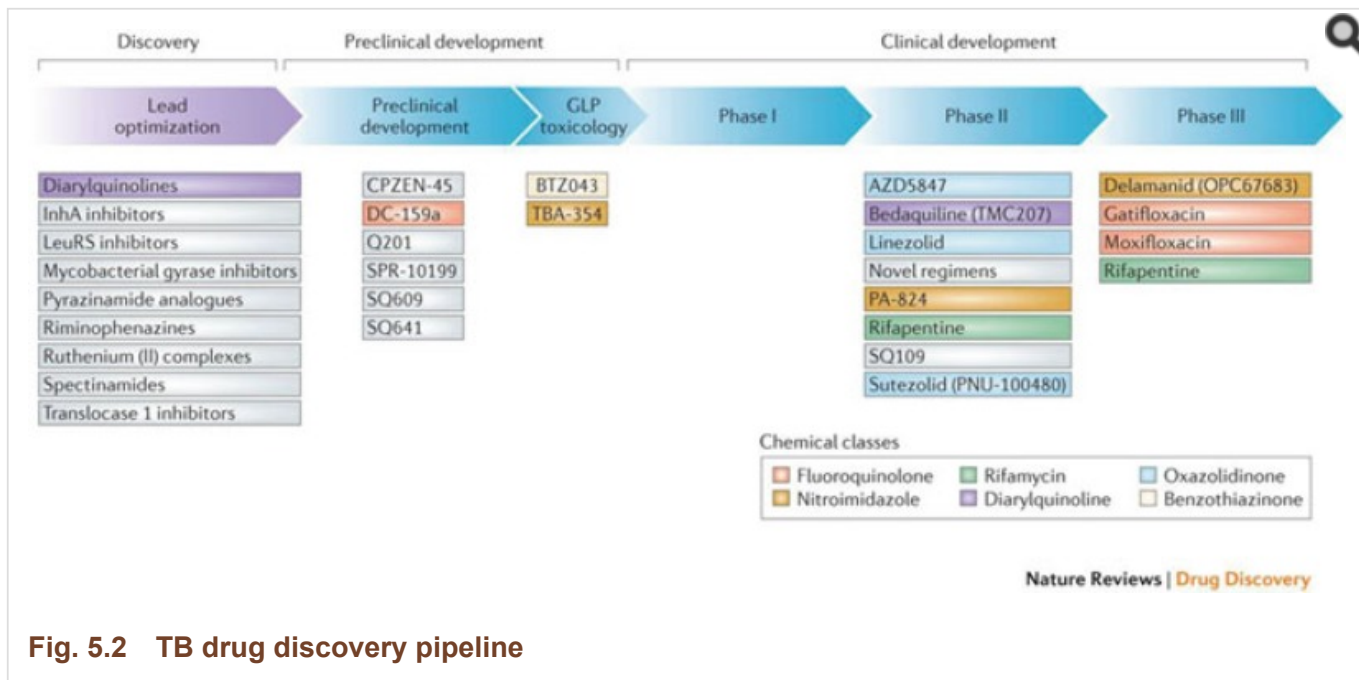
Discovery

Preclinical development

Clinical development

Lead optimization

Preclinical development

GLP toxicology

Phase I

Phase II

Phase III

Diarylquinolines
InhA inhibitors
LeuRS inhibitors
Mycobacterial gyrase inhibitors
Pyrazinamide analogues
Riminophenazines
Ruthenium (II) complexes
Spectinamides
Translocase 1 inhibitors

CPZEN-45
DC-159a
Q201
SPR-10199
SQ609
SQ641

BTZ043
TBA-354

AZD5847
Bedaquiline (TMC207)
Linezolid
Novel regimens
PA-824
Rifapentine
SQ109
Sutezolid (PNU-100480)

Delamanid (OPC67683)
Gatifloxacin
Moxifloxacin
Rifapentine

Chemical classes
Fluoroquinolone
Nitroimidazole
Rifamycin
Diarylquinoline
Oxazolidinone
Benzothiazinone

Nature Reviews | Drug Discovery

Fig. 5.2 TB drug discovery pipeline